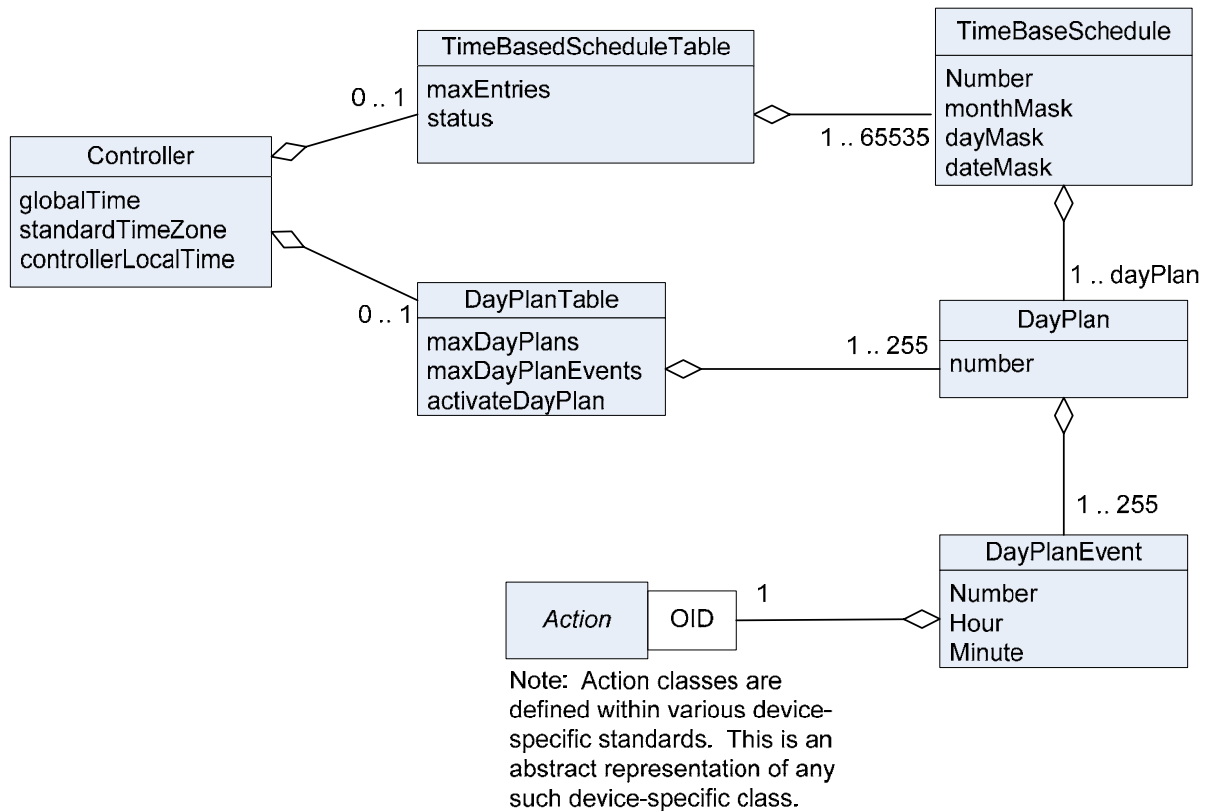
TimeBasedScheduleTable
maxEntries
status

TimeBaseSchedule
Number
monthMask
dayMask
dateMask

0 .. 1

1 .. 65535

Controller
globalTime
standardTimeZone
controllerLocalTime

1 .. dayPlan

0 .. 1

DayPlanTable
maxDayPlans
maxDayPlanEvents
activateDayPlan

1 .. 255

DayPlan
number

1 .. 255

DayPlanEvent
Number
Hour
Minute

Action
OID
1

Note: Action classes are defined within various device-specific standards. This is an abstract representation of any such device-specific class.